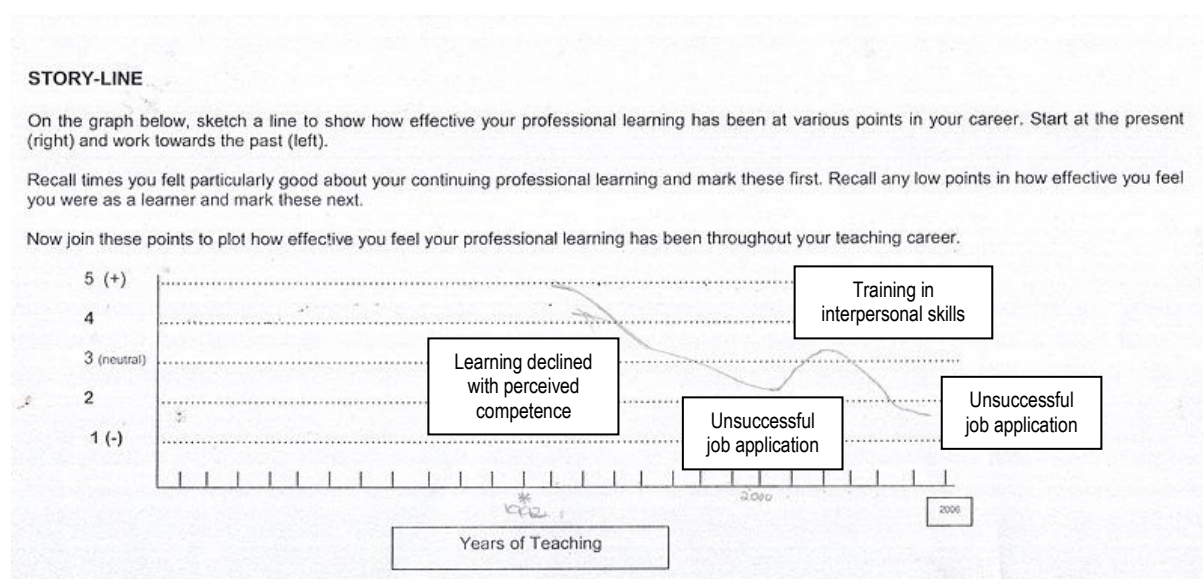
STORY-LINE

On the graph below, sketch a line to show how effective your professional learning has been at various points in your career. Start at the present (right) and work towards the past (left).

Recall times you felt particularly good about your continuing professional learning and mark these first. Recall any low points in how effective you feel you were as a learner and mark these next.

Now join these points to plot how effective you feel your professional learning has been throughout your teaching career.

5 (+)
4
3 (neutral)
2
1 (-)

Training in interpersonal skills

Learning declined with perceived competence

Unsuccessful job application

Unsuccessful job application

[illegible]

2000

2006

Years of Teaching